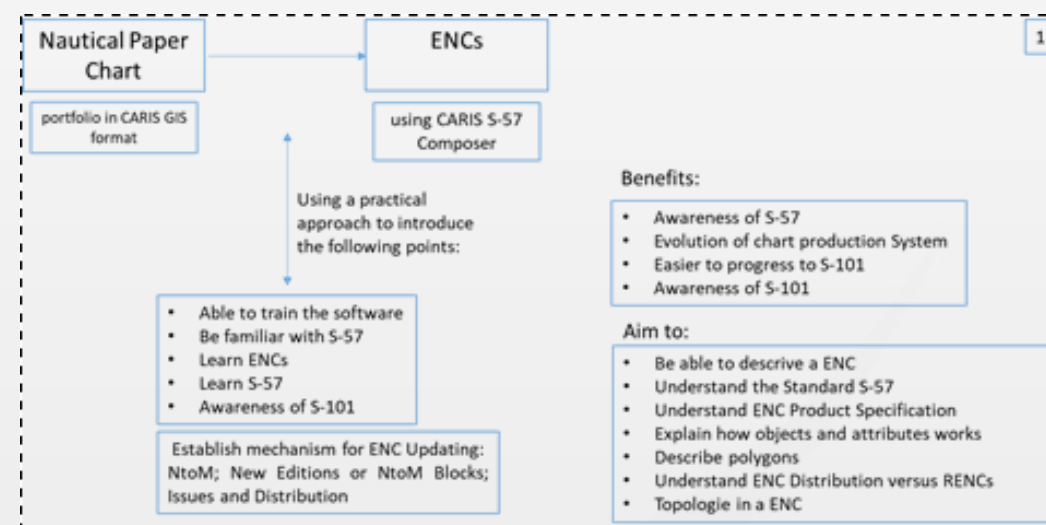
Nautical Paper Chart

portfolio in CARIS GIS format

ENCs

using CARIS S-57 Composer

1

Using a practical approach to introduce the following points:

- Able to train the software
- Be familiar with S-57
- Learn ENCs
- Learn S-57
- Awareness of S-101

Establish mechanism for ENC Updating: NtoM; New Editions or NtoM Blocks; Issues and Distribution

Benefits:

- Awareness of S-57
- Evolution of chart production System
- Easier to progress to S-101
- Awareness of S-101

Aim to:

- Be able to descrive a ENC
- Understand the Standard S-57
- Understand ENC Product Specification
- Explain how objects and attributes works
- Describe polygons
- Understand ENC Distribution versus RENCs
- Topologie in a ENC